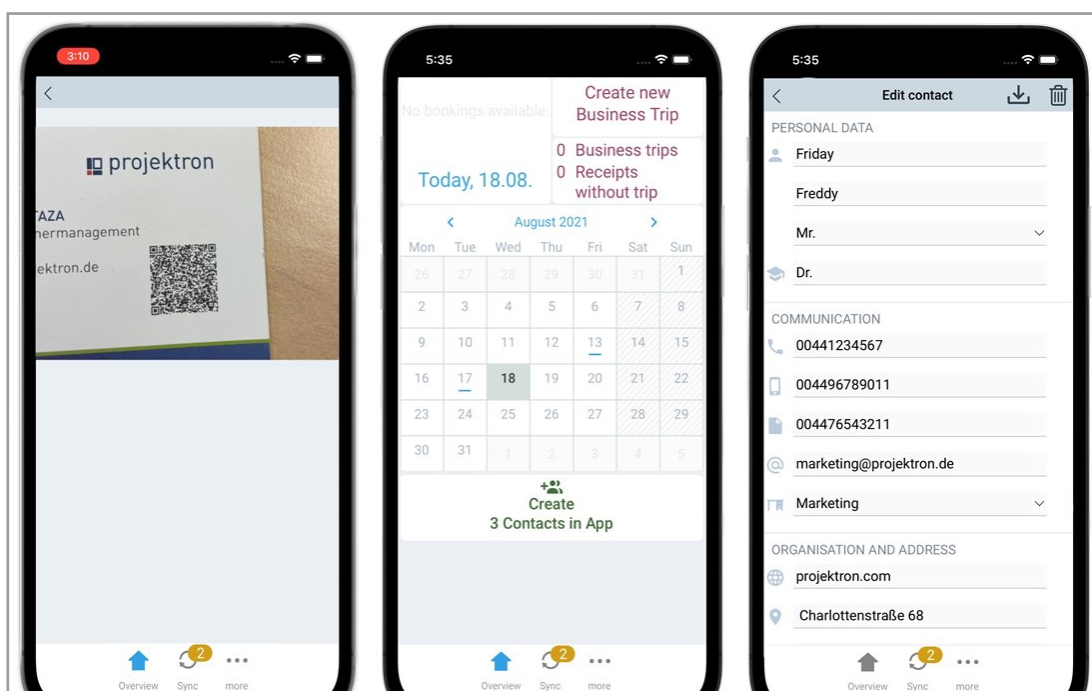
3:10

projektron

TAZA
nermanagement
ektron.de

Overview
2
Sync
more

5:35

No bookings available.

Create new Business Trip

Today, 18.08.

0 Business trips
0 Receipts without trip

August 2021

| Mon | Tue | Wed | Thu | Fri | Sat | Sun |
|---|---|---|---|---|---|---|
| 26 | 27 | 28 | 29 | 30 | 31 | 1 |
| 2 | 3 | 4 | 5 | 6 | 7 | 8 |
| 9 | 10 | 11 | 12 | 13 | 14 | 15 |
| 16 | 17 | 18 | 19 | 20 | 21 | 22 |
| 23 | 24 | 25 | 26 | 27 | 28 | 29 |
| 30 | 31 | 1 | 2 | 3 | 4 | 5 |

Create
3 Contacts in App

Overview
2
Sync
more

5:35

Edit contact

PERSONAL DATA
Friday
Freddy
Mr.
Dr.

COMMUNICATION
00441234567
004496789011
004476543211
marketing@projektron.de
Marketing

ORGANISATION AND ADDRESS
projektron.com
Charlottenstraße 68

Overview
2
Sync
more